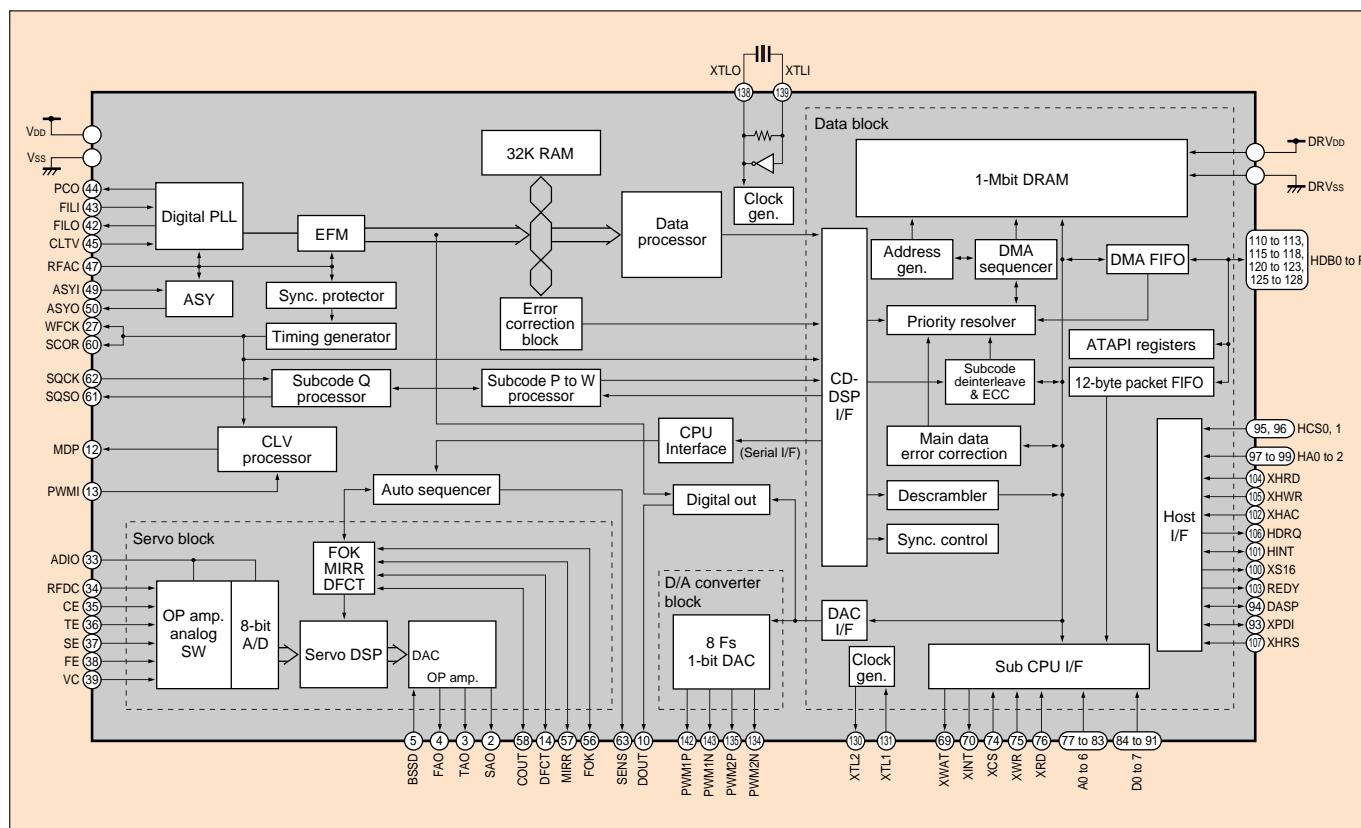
XTLO XTLI
138 139

Data block

VDD
VSS

DRVDD
DRVSS

32K RAM

Clock gen.

1-Mbit DRAM

PCO 44
FILI 43
FILO 42
CLTV 45
RFAC 47
ASYI 49
ASYO 50
WFCK 27
SCOR 60
SQCK 62
SQSO 61
MDP 12
PWMI 13

Digital PLL
EFM
Data processor
ASY
Sync. protector
Timing generator
Error correction block
Address gen.
DMA sequencer
DMA FIFO
Priority resolver
ATAPI registers
Subcode Q processor
Subcode P to W processor
CD-DSP I/F
Subcode deinterleave & ECC
12-byte packet FIFO
CLV processor
CPU Interface
(Serial I/F)
Main data error correction
Auto sequencer
Digital out
Descrambler
Sync. control
Host I/F

110 to 113, 115 to 118, 120 to 123, 125 to 128 HDB0 to F
95, 96 HCS0, 1
97 to 99 HA0 to 2
104 XHRD
105 XHWR
102 XHAC
106 HDRQ
101 HINT
100 XS16
103 REDY
94 DASP
93 XPDI
107 XHRS

Servo block
ADIO 33
RFDC 34
CE 35
TE 36
SE 37
FE 38
VC 39

FOK MIRR DFCT
OP amp. analog SW
8-bit A/D
Servo DSP
DAC
OP amp.

D/A converter block
8 Fs 1-bit DAC
DAC I/F
Clock gen.
Sub CPU I/F

5 BSSD
4 FAO
3 TAO
2 SAO
58 COUT
14 DFCT
57 MIRR
56 FOK
63 SENS
10 DOUT
142 PWM1P
143 PWM1N
135 PWM2P
134 PWM2N
130 XTL2
131 XTL1
69 XWAT
70 XINT
74 XCS
75 XWR
76 XRD
77 to 83 A0 to 6
84 to 91 D0 to 7